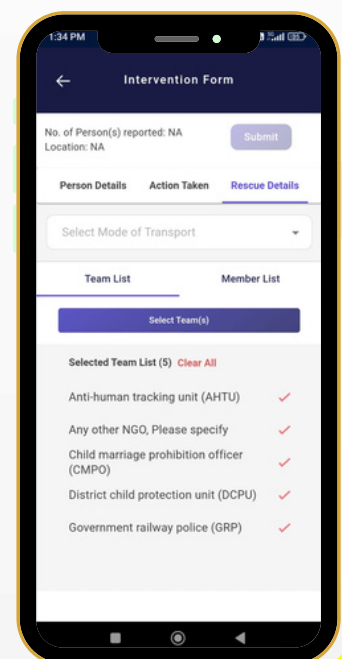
1:34 PM

Intervention Form

No. of Person(s) reported: NA
Location: NA

Submit

Person Details
Action Taken
Rescue Details

Select Mode of Transport

Team List
Member List

Select Team(s)

Selected Team List (5) Clear All

Anti-human tracking unit (AHTU)

Any other NGO, Please specify

Child marriage prohibition officer (CMPO)

District child protection unit (DCPU)

Government railway police (GRP)